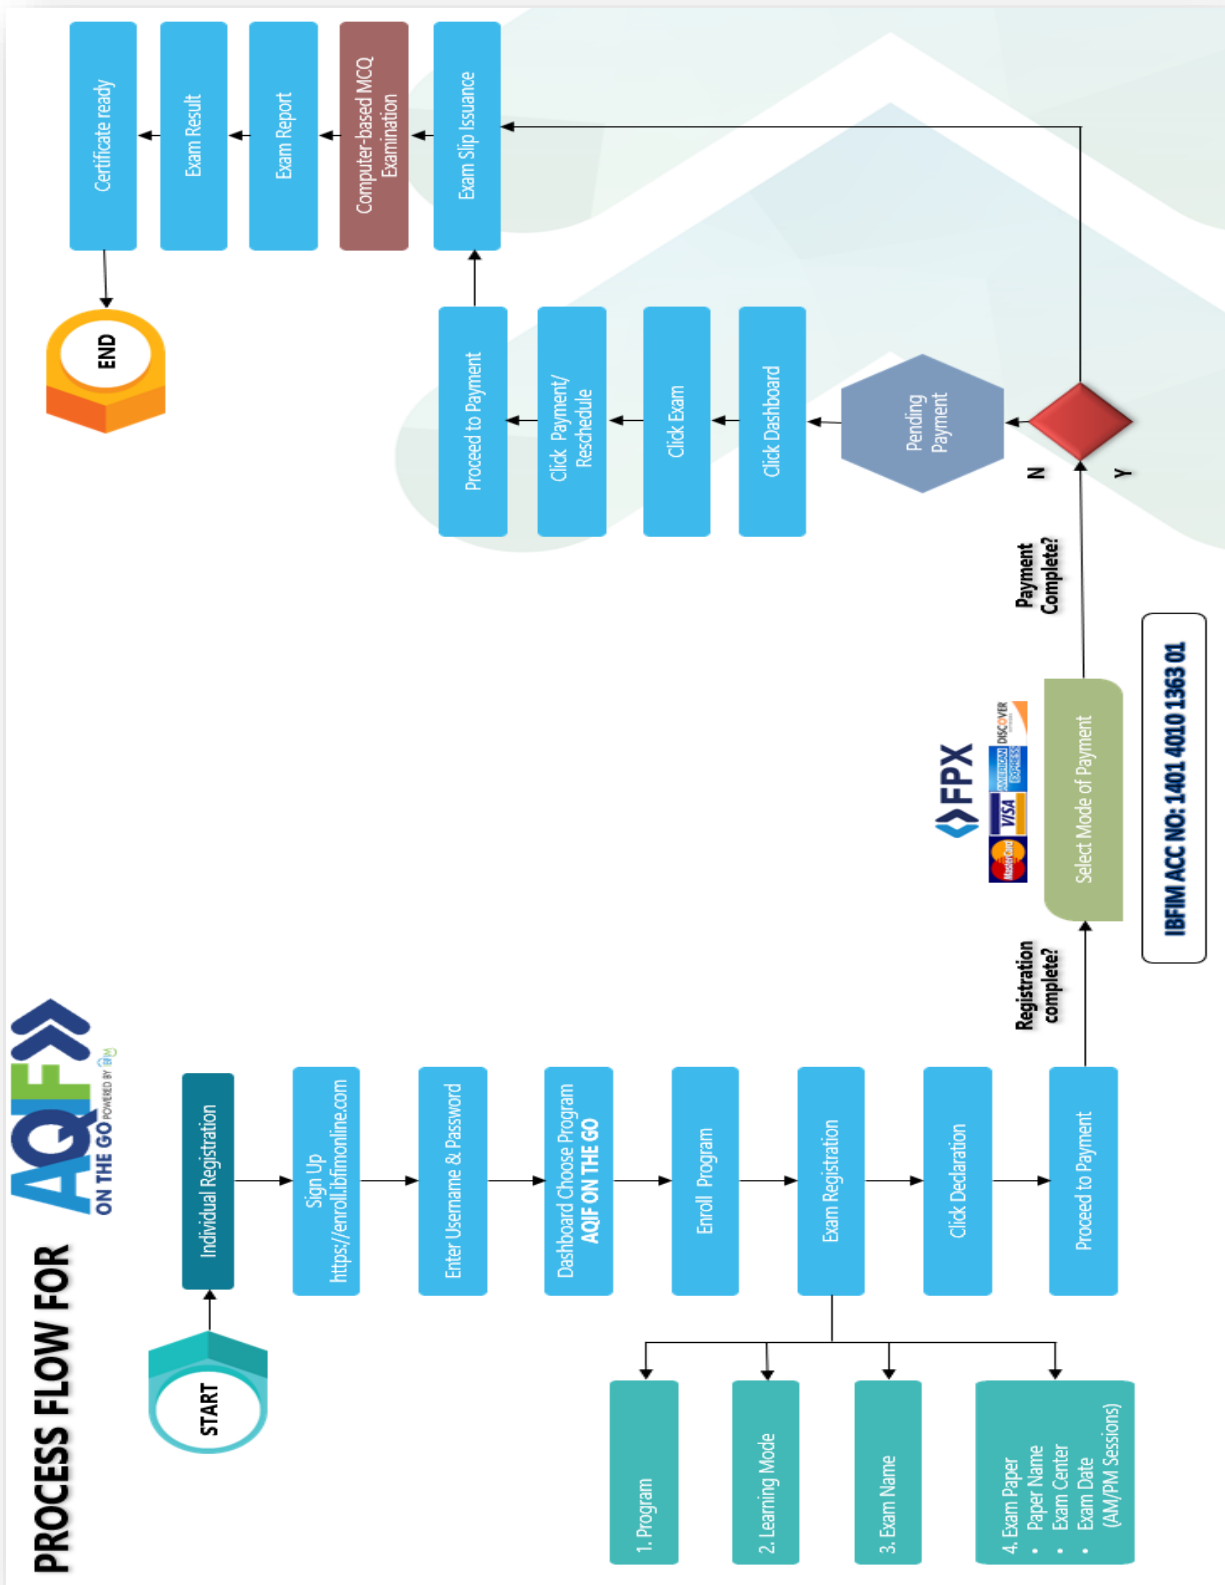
PROCESS FLOW FOR AQF ON THE GO POWERED BY IBFIM

START

Individual Registration

Sign Up https://enroll.ibfimonline.com

Enter Username & Password

Dashboard Choose Program AQIF ON THE GO

Enroll Program

Exam Registration

Click Declaration

Proceed to Payment

1. Program

2. Learning Mode

3. Exam Name

4. Exam Paper
• Paper Name
• Exam Center
• Exam Date (AM/PM Sessions)

Registration complete?

FPX

Select Mode of Payment

IBFIM ACC NO: 1401 4010 1363 01

Payment Complete?

N

Y

Pending Payment

Click Dashboard

Click Exam

Click Payment/ Reschedule

Proceed to Payment

Exam Slip Issuance

Computer-based MCQ Examination

Exam Report

Exam Result

Certificate ready

END